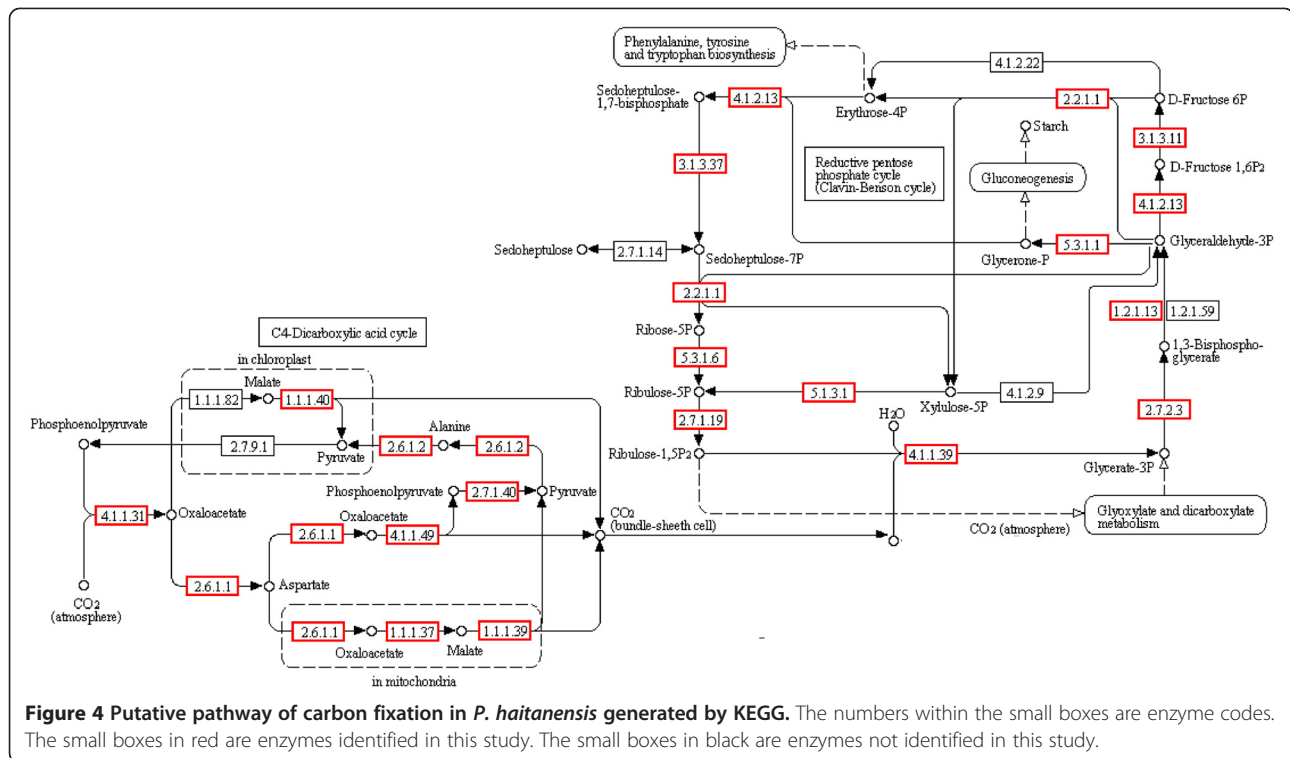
Phenylalanine, tyrosine and tryptophan biosynthesis

4.1.2.22

Sedoheptulose-1,7-bisphosphate

4.1.2.13

Erythrose-4P

2.2.1.1

D-Fructose 6P

Starch

3.1.3.11

D-Fructose 1,6P2

3.1.3.37

Reductive pentose phosphate cycle (Clavin-Benson cycle)

Gluconeogenesis

4.1.2.13

Sedoheptulose

2.7.1.14

Sedoheptulose-7P

Glycerone-P

5.3.1.1

Glyceraldehyde-3P

2.2.1.1

1.2.1.13

1.2.1.59

C4-Dicarboxylic acid cycle

Ribose-5P

1,3-Bisphospho-glycerate

in chloroplast

5.3.1.6

Malate

1.1.1.82

1.1.1.40

Ribulose-5P

5.1.3.1

Xylulose-5P

4.1.2.9

Phosphoenolpyruvate

Alanine

2.7.1.19

2.7.2.3

2.7.9.1

Pyruvate

2.6.1.2

2.6.1.2

H2O

Ribulose-1,5P2

4.1.1.39

Glycerate-3P

Phosphoenolpyruvate

2.7.1.40

Pyruvate

4.1.1.31

Oxaloacetate

Oxaloacetate

CO2 (bundle-sheeth cell)

Glyoxylate and dicarboxylate metabolism

2.6.1.1

4.1.1.49

CO2 (atmosphere)

2.6.1.1

Aspartate

CO2 (atmosphere)

2.6.1.1

1.1.1.37

1.1.1.39

Oxaloacetate

Malate

in mitochondria

**Figure 4 Putative pathway of carbon fixation in *P. haitanensis* generated by KEGG.** The numbers within the small boxes are enzyme codes. The small boxes in red are enzymes identified in this study. The small boxes in black are enzymes not identified in this study.